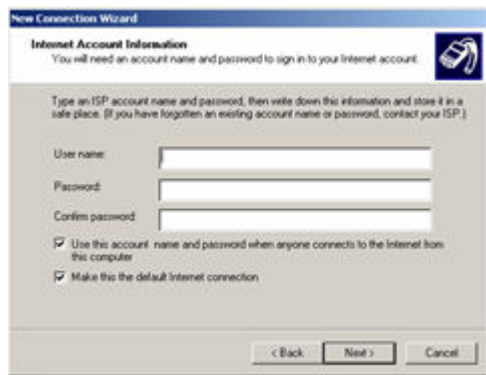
New Connection Wizard

Internet Account Information
You will need an account name and password to sign in to your Internet account.

Type an ISP account name and password, then write down this information and store it in a safe place. (If you have forgotten an existing account name or password, contact your ISP.)

User name:

Password:

Confirm password:

Use this account name and password when anyone connects to the Internet from this computer

Make this the default Internet connection

< Back

Next >

Cancel